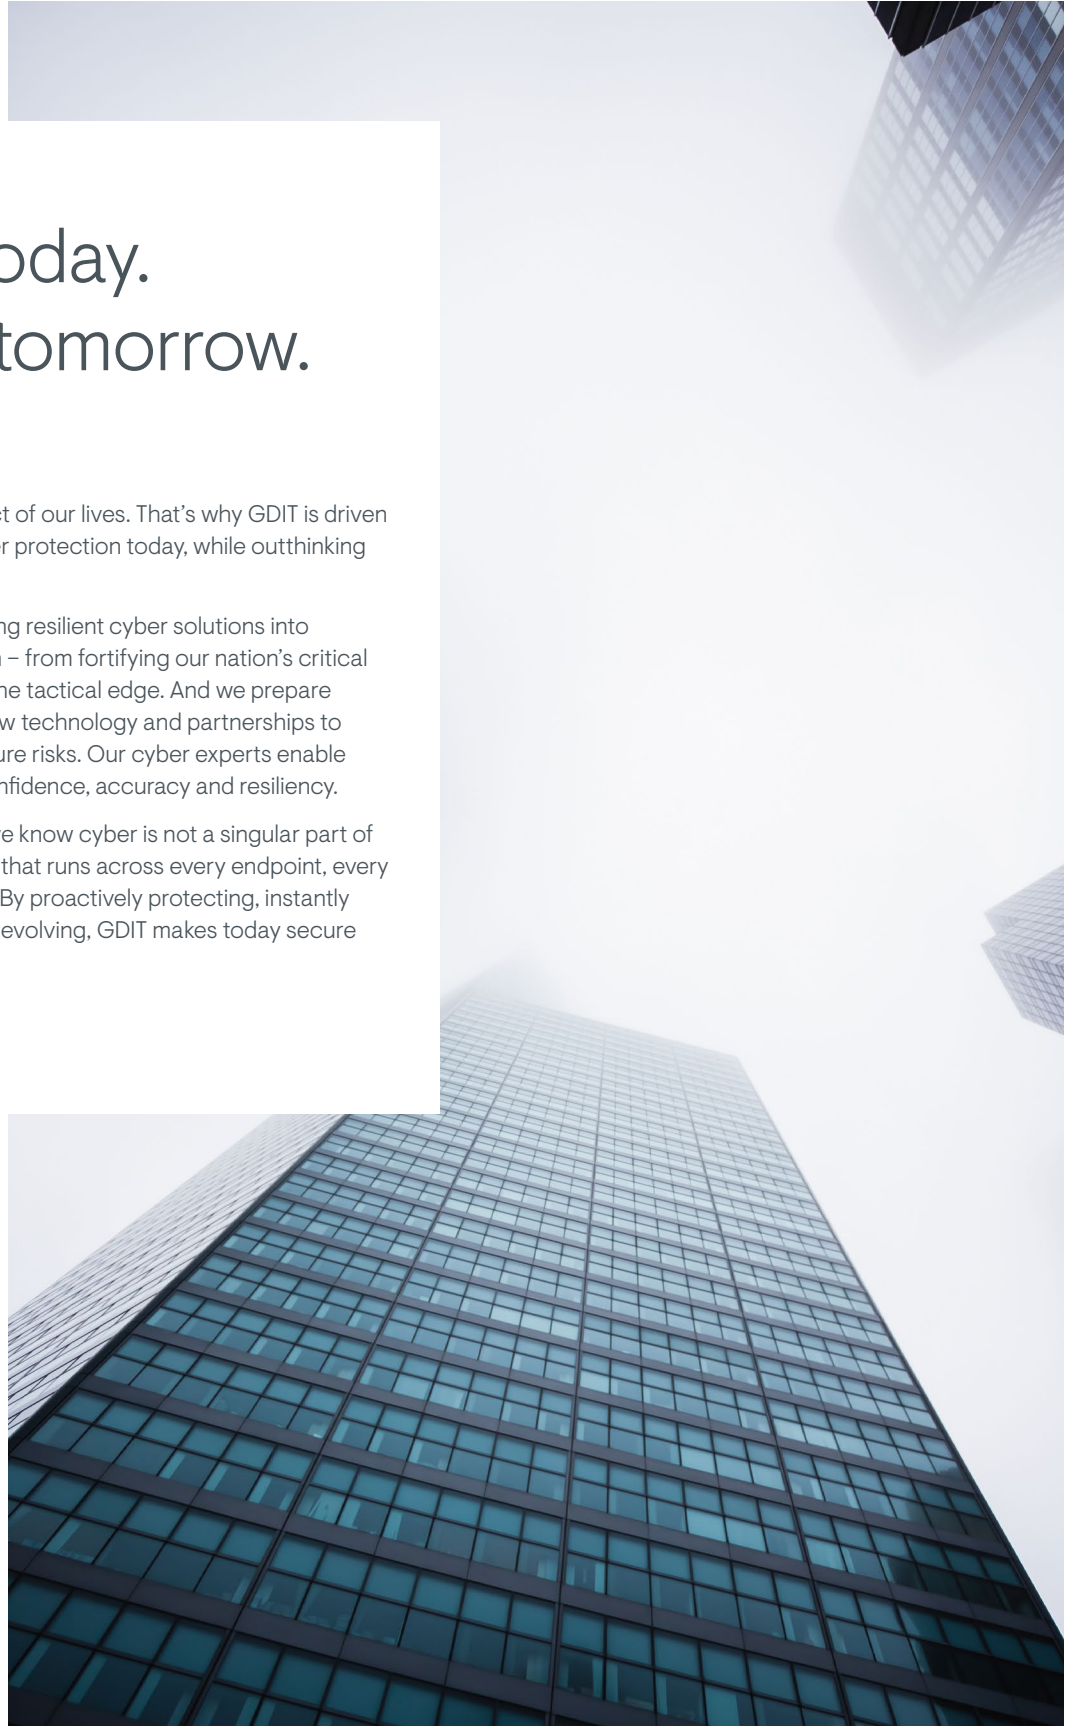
oday.
tomorrow.

t of our lives. That's why GDIT is driven r protection today, while outthinking

ng resilient cyber solutions into – from fortifying our nation's critical he tactical edge. And we prepare w technology and partnerships to ure risks. Our cyber experts enable nfidence, accuracy and resiliency.

e know cyber is not a singular part of that runs across every endpoint, every By proactively protecting, instantly evolving, GDIT makes today secure